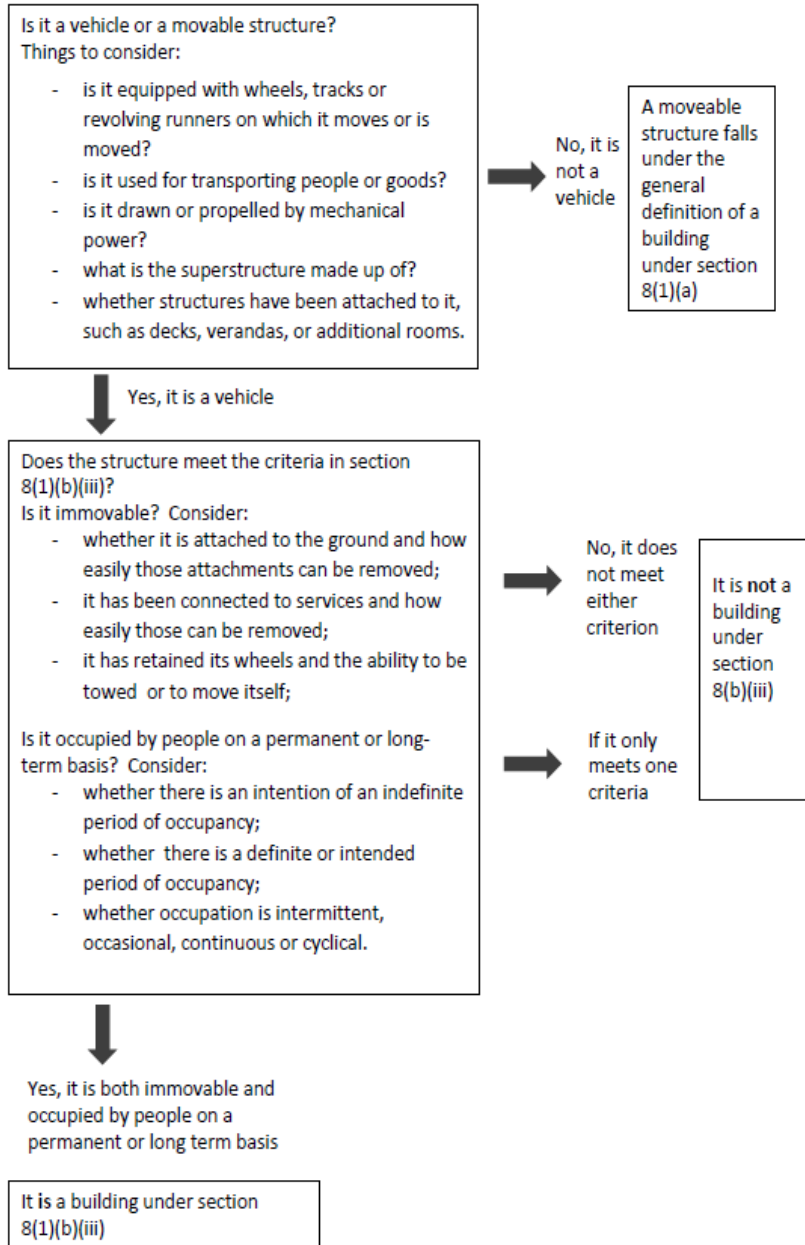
Is it a vehicle or a movable structure?
Things to consider:

- is it equipped with wheels, tracks or revolving runners on which it moves or is moved?
- is it used for transporting people or goods?
- is it drawn or propelled by mechanical power?
- what is the superstructure made up of?
- whether structures have been attached to it, such as decks, verandas, or additional rooms.

No, it is not a vehicle

A moveable structure falls under the general definition of a building under section 8(1)(a)

Yes, it is a vehicle

Does the structure meet the criteria in section 8(1)(b)(iii)?
Is it immovable? Consider:

- whether it is attached to the ground and how easily those attachments can be removed;
- it has been connected to services and how easily those can be removed;
- it has retained its wheels and the ability to be towed or to move itself;

Is it occupied by people on a permanent or long-term basis? Consider:

- whether there is an intention of an indefinite period of occupancy;
- whether there is a definite or intended period of occupancy;
- whether occupation is intermittent, occasional, continuous or cyclical.

No, it does not meet either criterion

If it only meets one criteria

It is **not** a building under section 8(b)(iii)

Yes, it is both immovable and occupied by people on a permanent or long term basis

It **is** a building under section 8(1)(b)(iii)